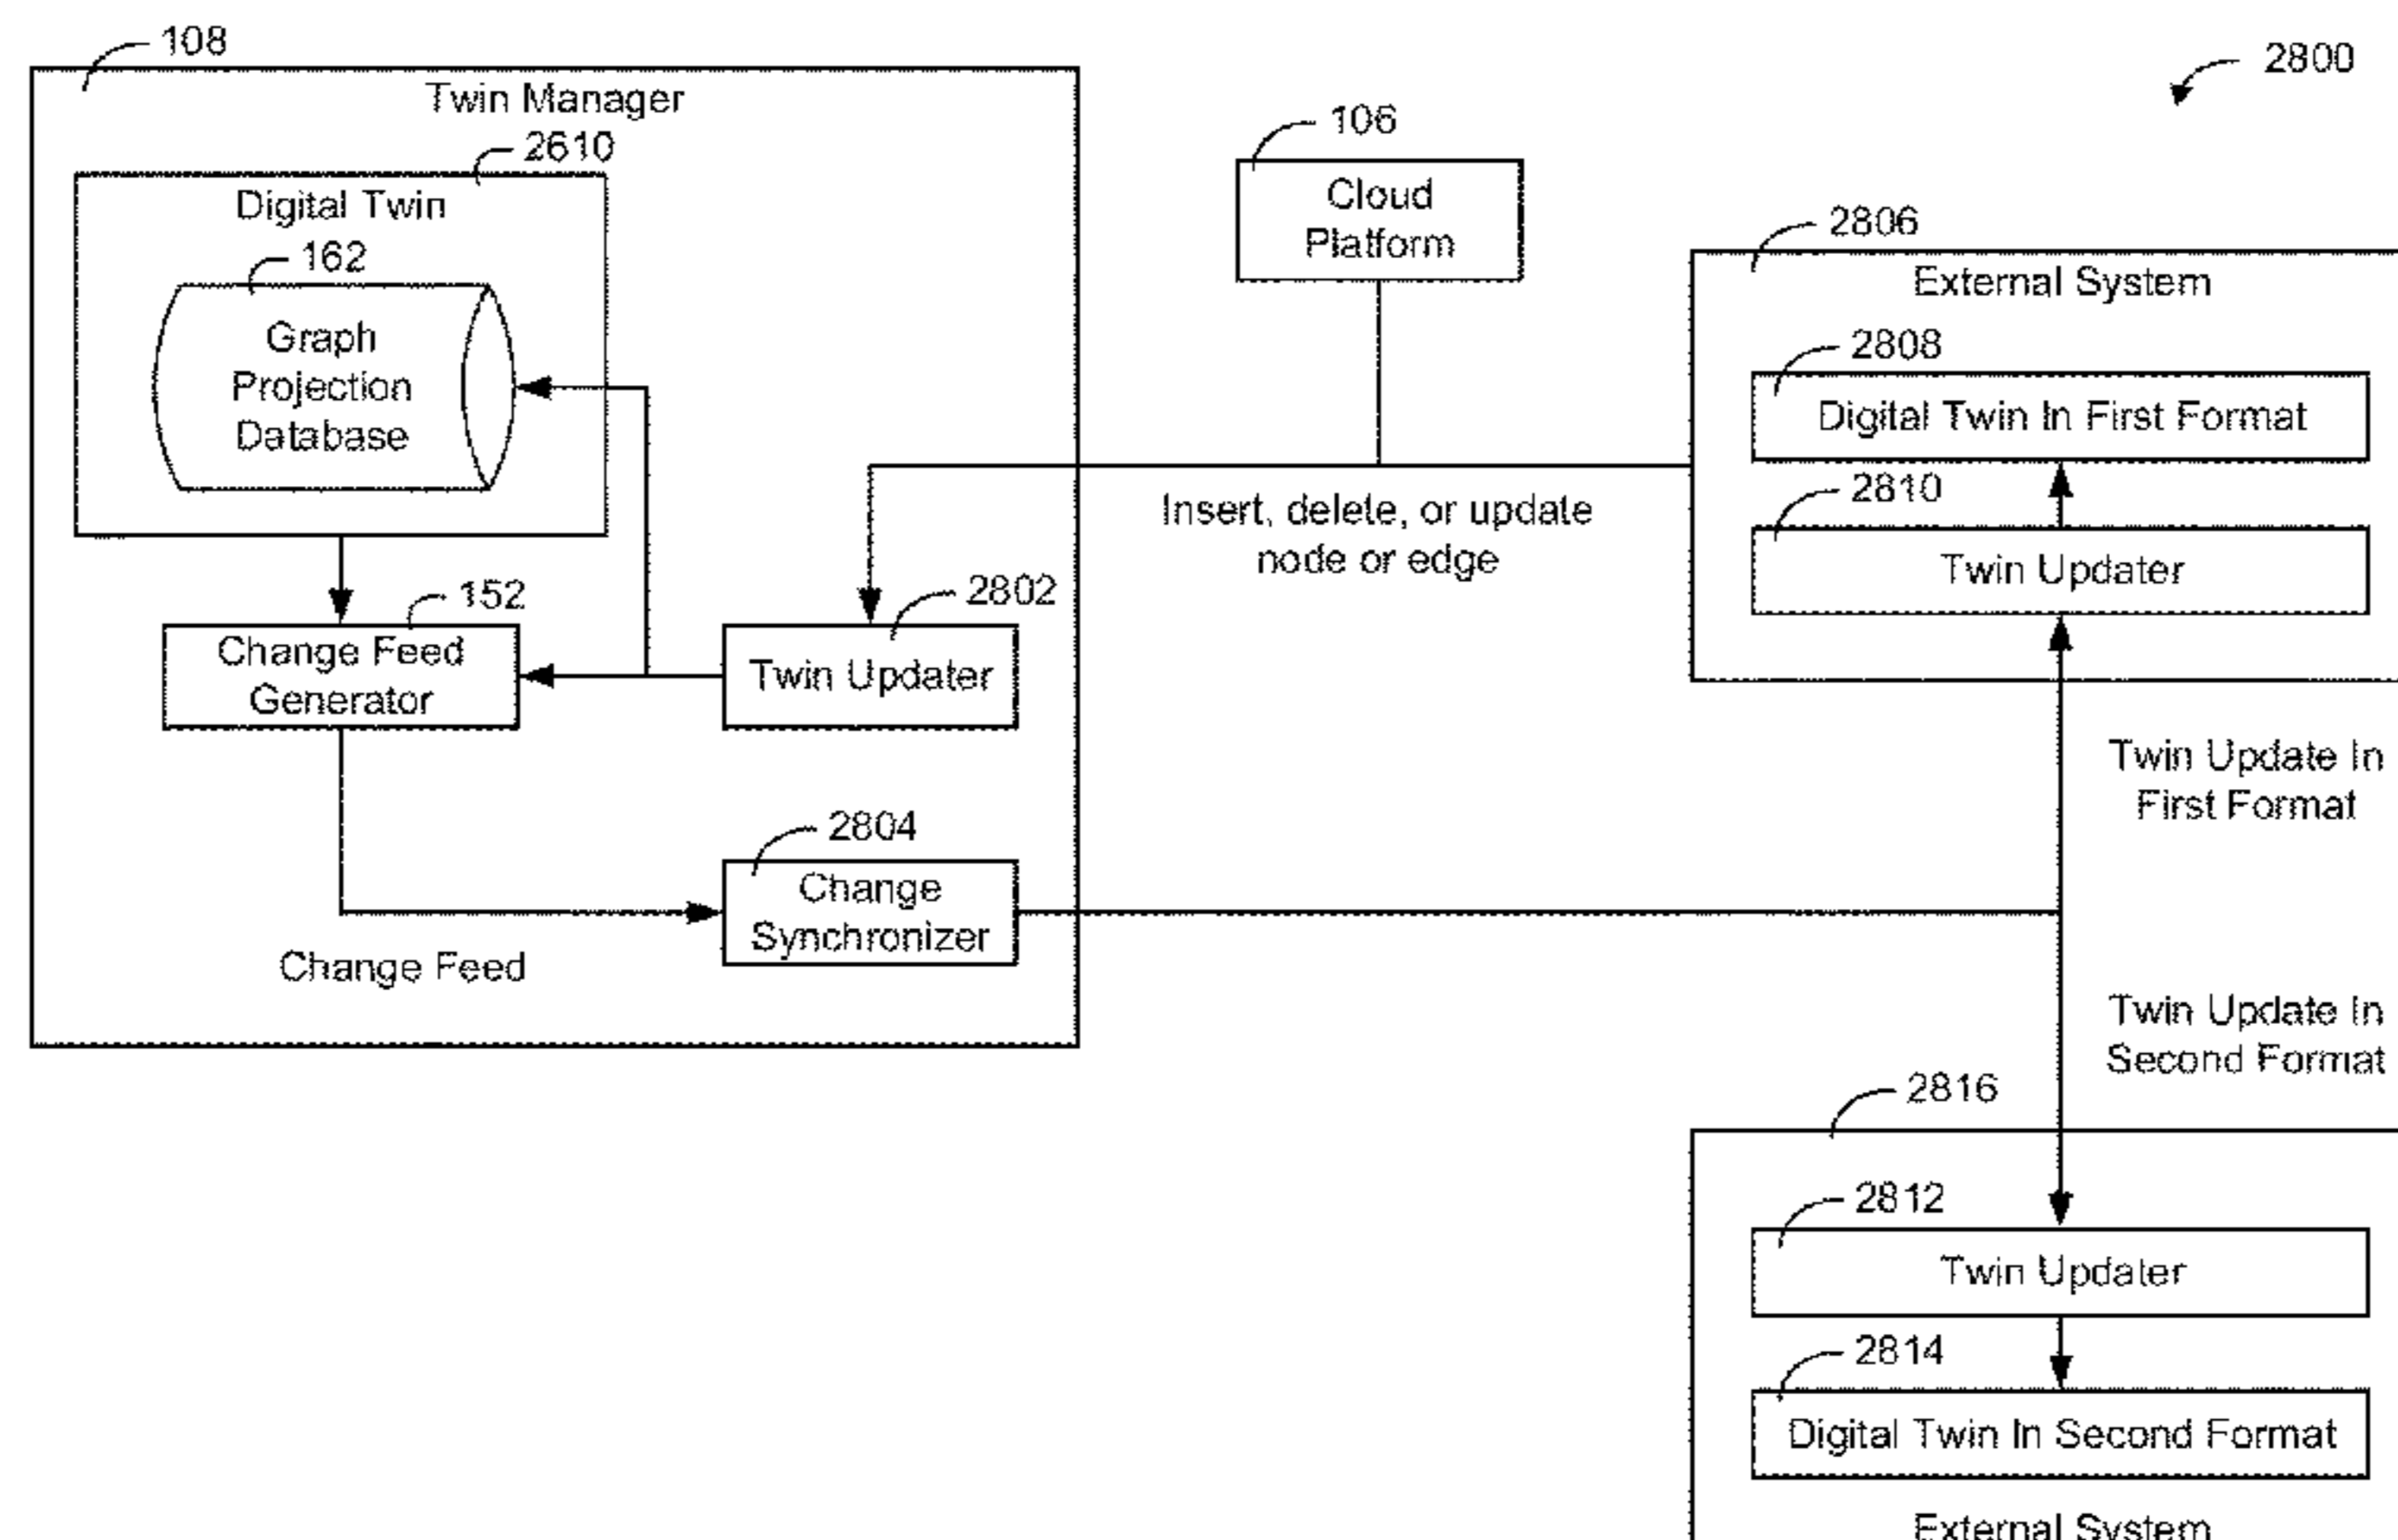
108
Twin Manager
2610
Digital Twin
162
Graph Projection Database
152
Change Feed Generator
2802
Twin Updater
2804
Change Synchronizer
Change Feed

106
Cloud Platform
Insert, delete, or update node or edge

2800
2806
External System
2808
Digital Twin In First Format
2810
Twin Updater
Twin Update In First Format
Twin Update In Second Format
2816
2812
Twin Updater
2814
Digital Twin In Second Format
External System